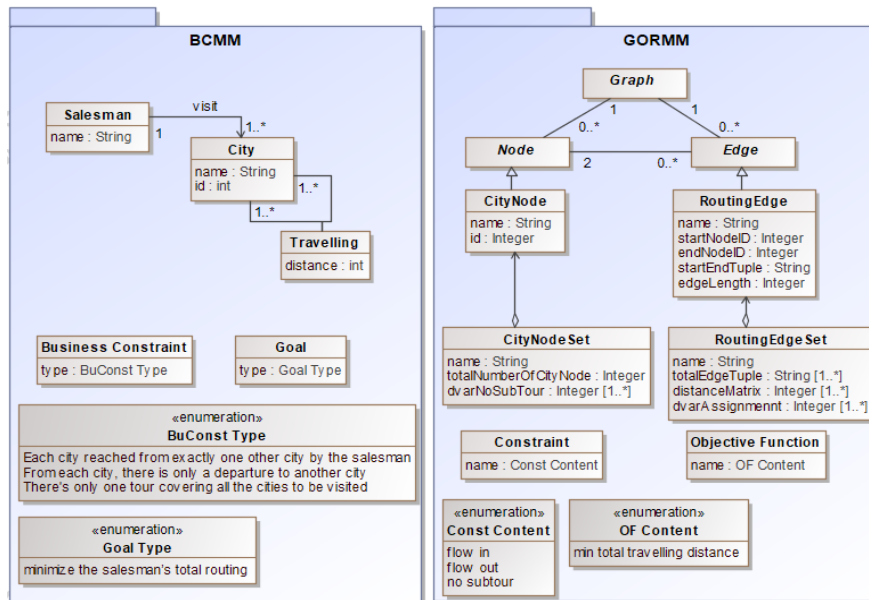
BCMM

Salesman
name : String

visit
1
1..*

City
name : String
id : int

1..*
1..*

Travelling
distance : int

Business Constraint
type : BuConst Type

Goal
type : Goal Type

«enumeration»
BuConst Type
Each city reached from exactly one other city by the salesman
From each city, there is only a departure to another city
There's only one tour covering all the cities to be visited

«enumeration»
Goal Type
minimize the salesman's total routing

GORMM

Graph
1
1
0..*
0..*

Node
2
0..*
Edge

CityNode
name : String
id : Integer

RoutingEdge
name : String
startNodeID : Integer
endNodeID : Integer
startEndTuple : String
edgeLength : Integer

CityNodeSet
name : String
totalNumberOfCityNode : Integer
dvarNoSubTour : Integer [1..*]

RoutingEdgeSet
name : String
totalEdgeTuple : String [1..*]
distanceMatrix : Integer [1..*]
dvarAssignmennt : Integer [1..*]

Constraint
name : Const Content

Objective Function
name : OF Content

«enumeration»
Const Content
flow in
flow out
no subtour

«enumeration»
OF Content
min total travelling distance